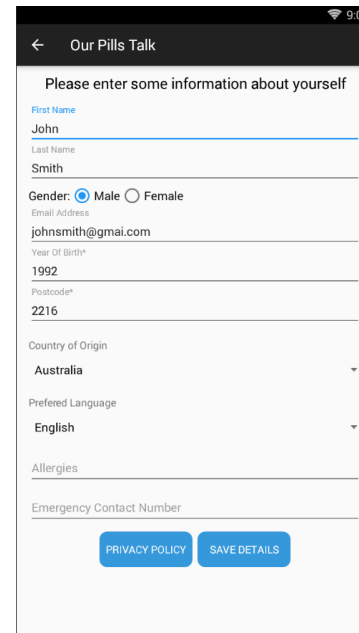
9:0

←  Our Pills Talk

Please enter some information about yourself

First Name
John

Last Name
Smith

Gender: Male Female

Email Address
johnsmith@gmai.com

Year Of Birth*
1992

Postcode*
2216

Country of Origin
Australia

Prefered Language
English

Allergies

Emergency Contact Number

PRIVACY POLICY   SAVE DETAILS